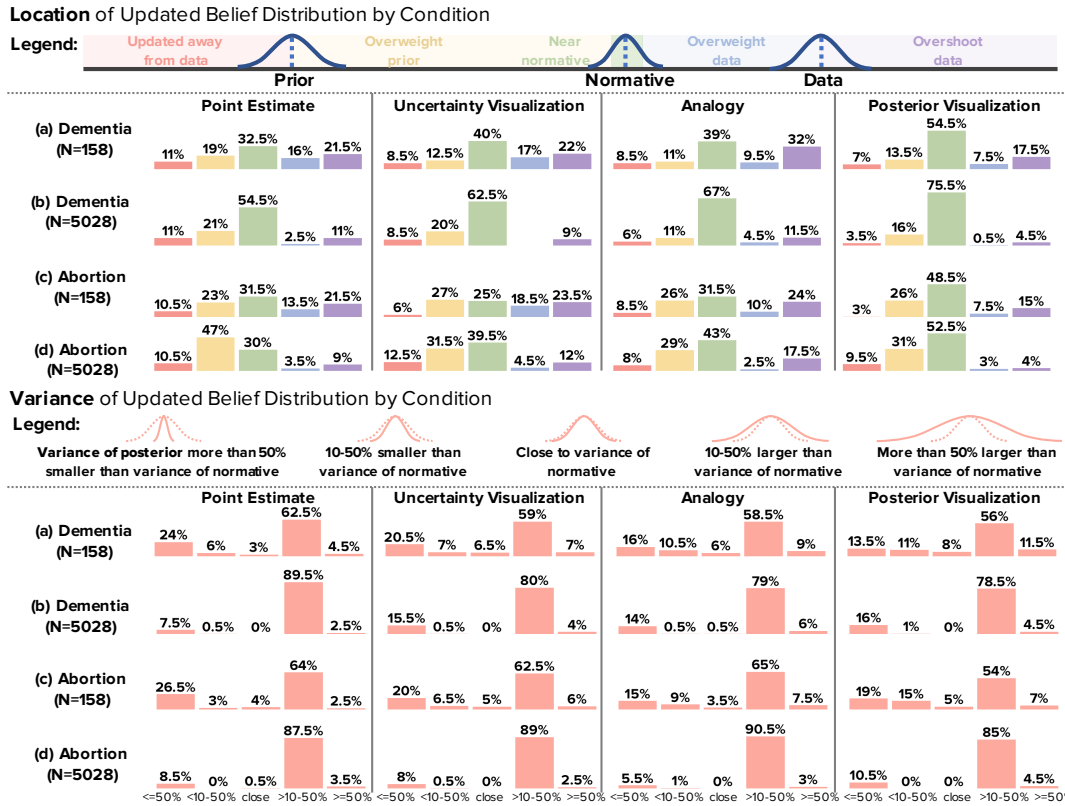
**Location** of Updated Belief Distribution by Condition

**Legend:** Updated away from data | Overweight prior | Near normative | Overweight data | Overshoot data

Prior | Normative | Data

| | Point Estimate | Uncertainty Visualization | Analogy | Posterior Visualization |
|---|---|---|---|---|
| (a) Dementia (N=158) | 11% 19% 32.5% 16% 21.5% | 8.5% 12.5% 40% 17% 22% | 8.5% 11% 39% 9.5% 32% | 7% 13.5% 54.5% 7.5% 17.5% |
| (b) Dementia (N=5028) | 11% 21% 54.5% 2.5% 11% | 8.5% 20% 62.5% 9% | 6% 11% 67% 4.5% 11.5% | 3.5% 16% 75.5% 0.5% 4.5% |
| (c) Abortion (N=158) | 10.5% 23% 31.5% 13.5% 21.5% | 6% 27% 25% 18.5% 23.5% | 8.5% 26% 31.5% 10% 24% | 3% 26% 48.5% 7.5% 15% |
| (d) Abortion (N=5028) | 10.5% 47% 30% 3.5% 9% | 12.5% 31.5% 39.5% 4.5% 12% | 8% 29% 43% 2.5% 17.5% | 9.5% 31% 52.5% 3% 4% |

**Variance** of Updated Belief Distribution by Condition

**Legend:** Variance of posterior more than 50% smaller than variance of normative | 10-50% smaller than variance of normative | Close to variance of normative | 10-50% larger than variance of normative | More than 50% larger than variance of normative

| | Point Estimate | Uncertainty Visualization | Analogy | Posterior Visualization |
|---|---|---|---|---|
| (a) Dementia (N=158) | 24% 6% 3% 62.5% 4.5% | 20.5% 7% 6.5% 59% 7% | 16% 10.5% 6% 58.5% 9% | 13.5% 11% 8% 56% 11.5% |
| (b) Dementia (N=5028) | 7.5% 0.5% 0% 89.5% 2.5% | 15.5% 0.5% 0% 80% 4% | 14% 0.5% 0.5% 79% 6% | 16% 1% 0% 78.5% 4.5% |
| (c) Abortion (N=158) | 26.5% 3% 4% 64% 2.5% | 20% 6.5% 5% 62.5% 6% | 15% 9% 3.5% 65% 7.5% | 19% 15% 5% 54% 7% |
| (d) Abortion (N=5028) | 8.5% 0% 0.5% 87.5% 3.5% | 8% 0.5% 0% 89% 2.5% | 5.5% 1% 0% 90.5% 3% | 10.5% 0% 0% 85% 4.5% |
| | <=50% <10-50% close >10-50% >=50% | <=50% <10-50% close >10-50% >=50% | <=50% <10-50% close >10-50% >=50% | <=50% <10-50% close >10-50% >=50% |